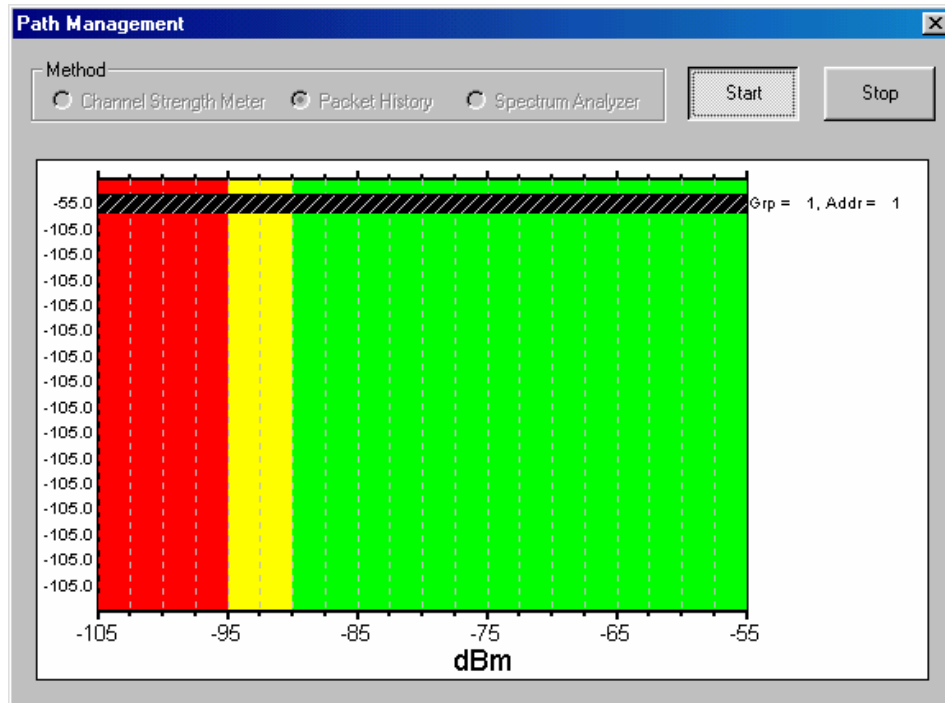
Path Management

Method
Channel Strength Meter
Packet History
Spectrum Analyzer

Start
Stop

-55.0
-105.0
-105.0
-105.0
-105.0
-105.0
-105.0
-105.0
-105.0
-105.0
-105.0
-105.0
-105.0
-105.0
-105.0

Grp = 1, Addr = 1

-105
-95
-85
-75
-65
-55
dBm